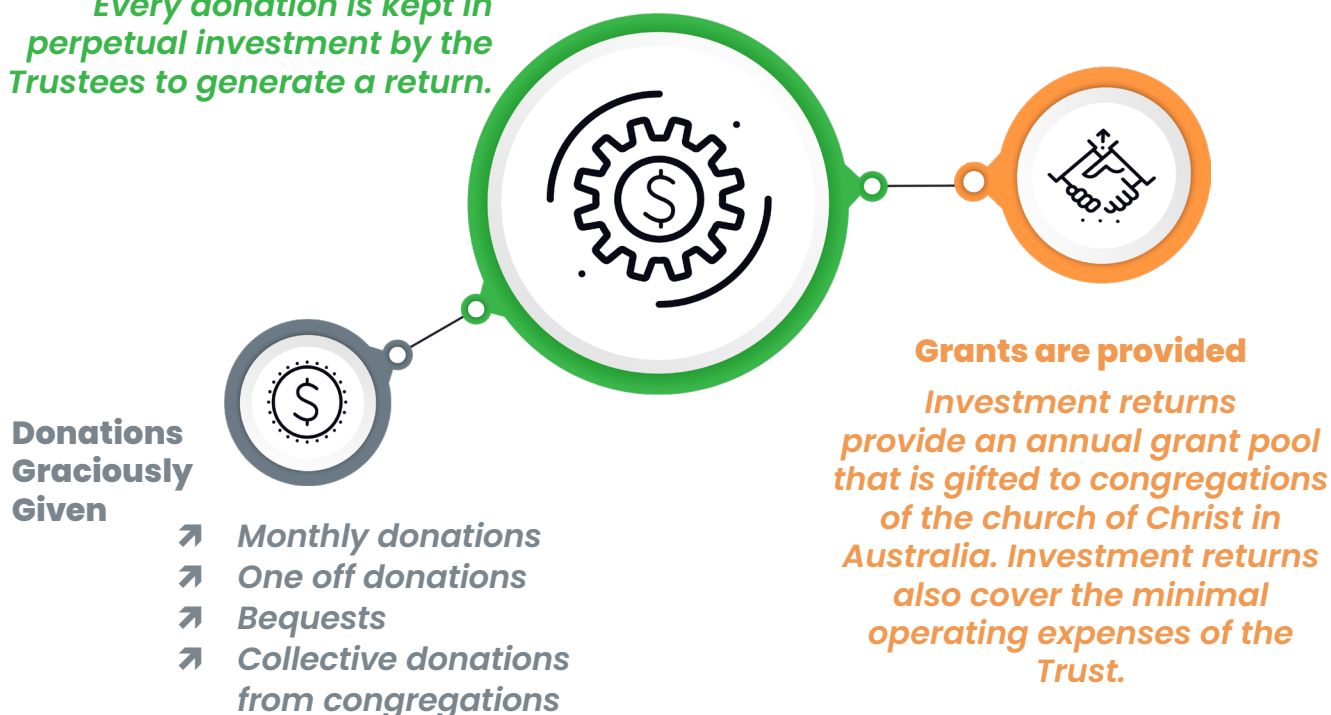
Every donation is kept in perpetual investment by the Trustees to generate a return.

Grants are provided

Investment returns provide an annual grant pool that is gifted to congregations of the church of Christ in Australia. Investment returns also cover the minimal operating expenses of the Trust.

Donations Graciously Given

- Monthly donations
- One off donations
- Bequests
- Collective donations from congregations